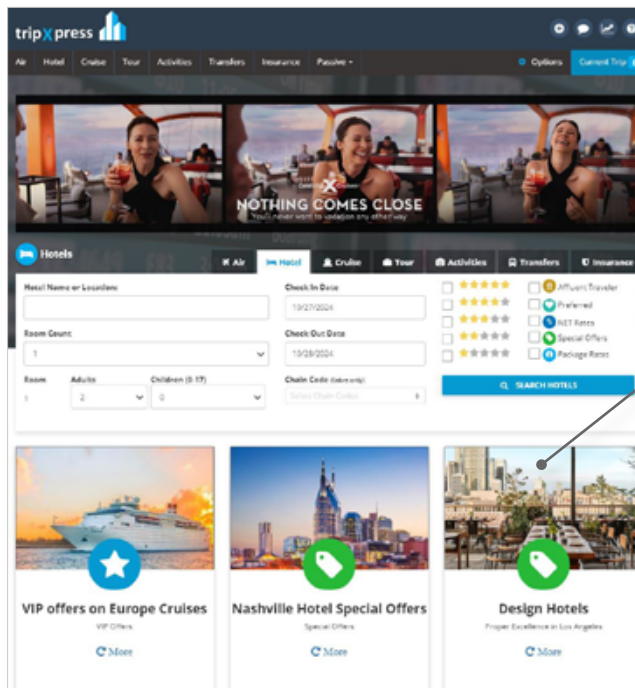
tripXpress

Air Hotel Cruise Tour Activities Transfers Insurance Passive ▾ Options Current Trip

NOTHING COMES CLOSE
You'll never want to vacation any other way

Hotels

Air Hotel Cruise Tour Activities Transfers Insurance

Hotel Name or Location

Check In Date
10/27/2024

Room Count
1

Check Out Date
10/28/2024

Room 1
Adults 2
Children (0-17) 0

Chain Code (select only)
Select Chain Codes

Affluent Traveler
Preferred
NET Rates
Special Offers
Package Rates

SEARCH HOTELS

VIP offers on Europe Cruises
VIP Offers
More

Nashville Hotel Special Offers
Special Offers
More

Design Hotels
Proper Excellence in Los Angeles
More